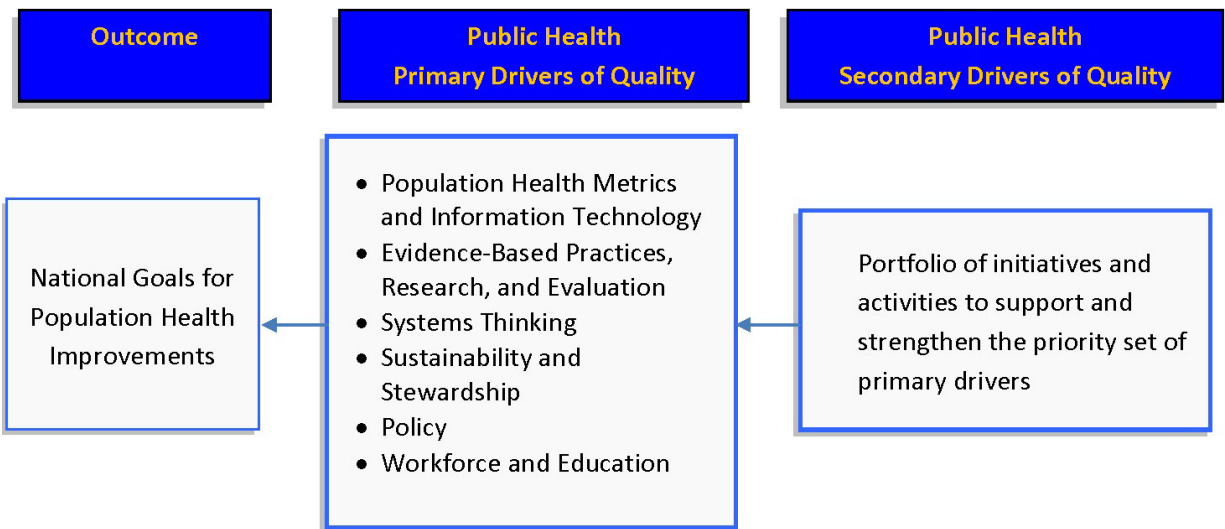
Outcome

Public Health
Primary Drivers of Quality

Public Health
Secondary Drivers of Quality

National Goals for Population Health Improvements

- Population Health Metrics and Information Technology
- Evidence-Based Practices, Research, and Evaluation
- Systems Thinking
- Sustainability and Stewardship
- Policy
- Workforce and Education

Portfolio of initiatives and activities to support and strengthen the priority set of primary drivers